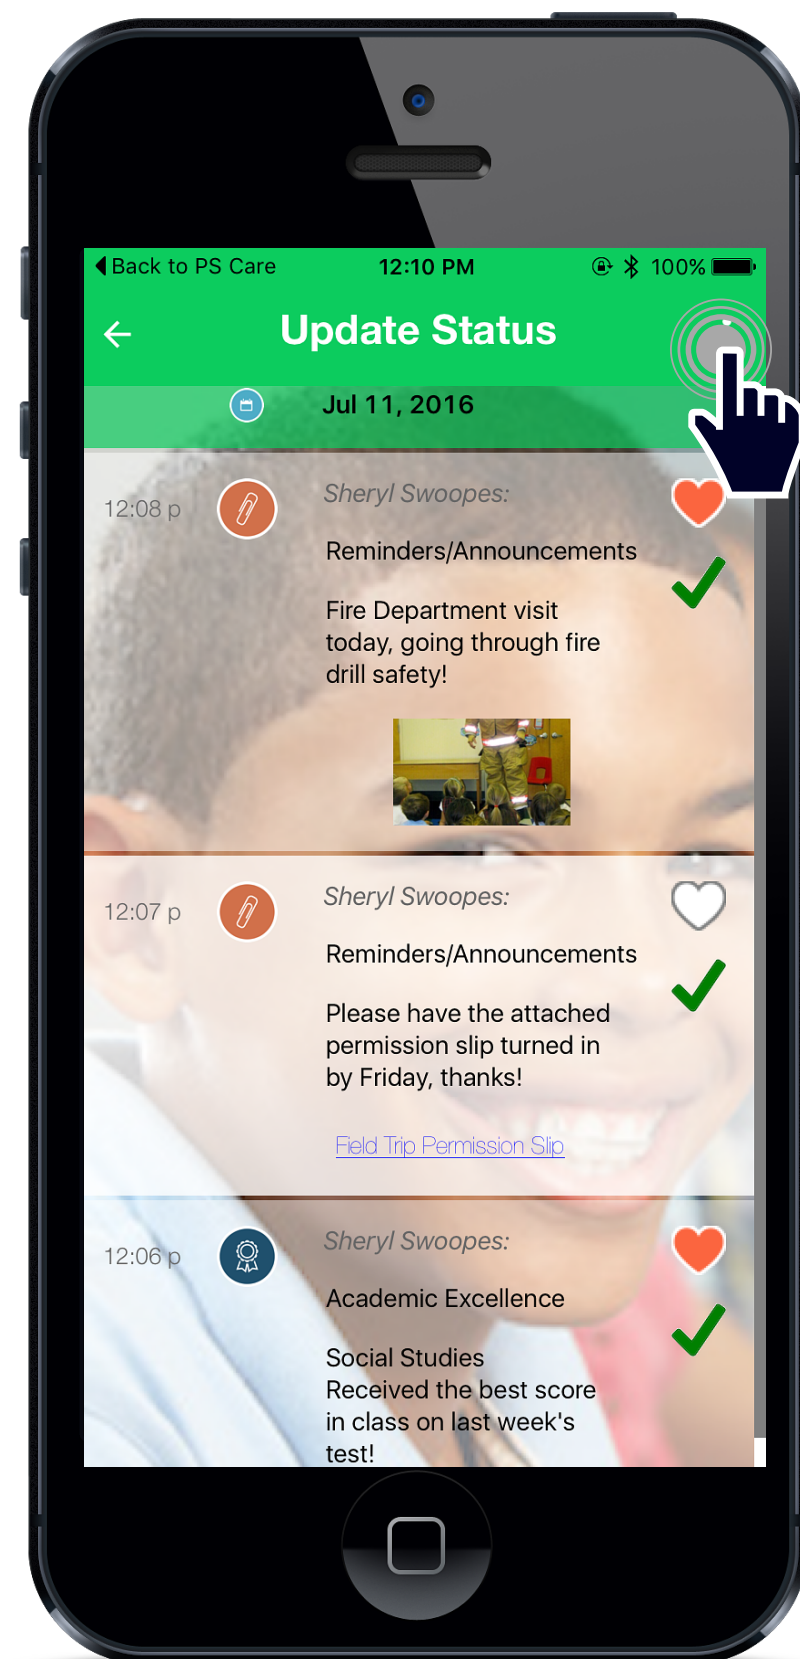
◀ Back to PS Care 12:10 PM 100%

Update Status

Jul 11, 2016

12:08 p

Sheryl Swoopes:

Reminders/Announcements

Fire Department visit today, going through fire drill safety!

12:07 p

Sheryl Swoopes:

Reminders/Announcements

Please have the attached permission slip turned in by Friday, thanks!

Field Trip Permission Slip

12:06 p

Sheryl Swoopes:

Academic Excellence

Social Studies
Received the best score in class on last week's test!